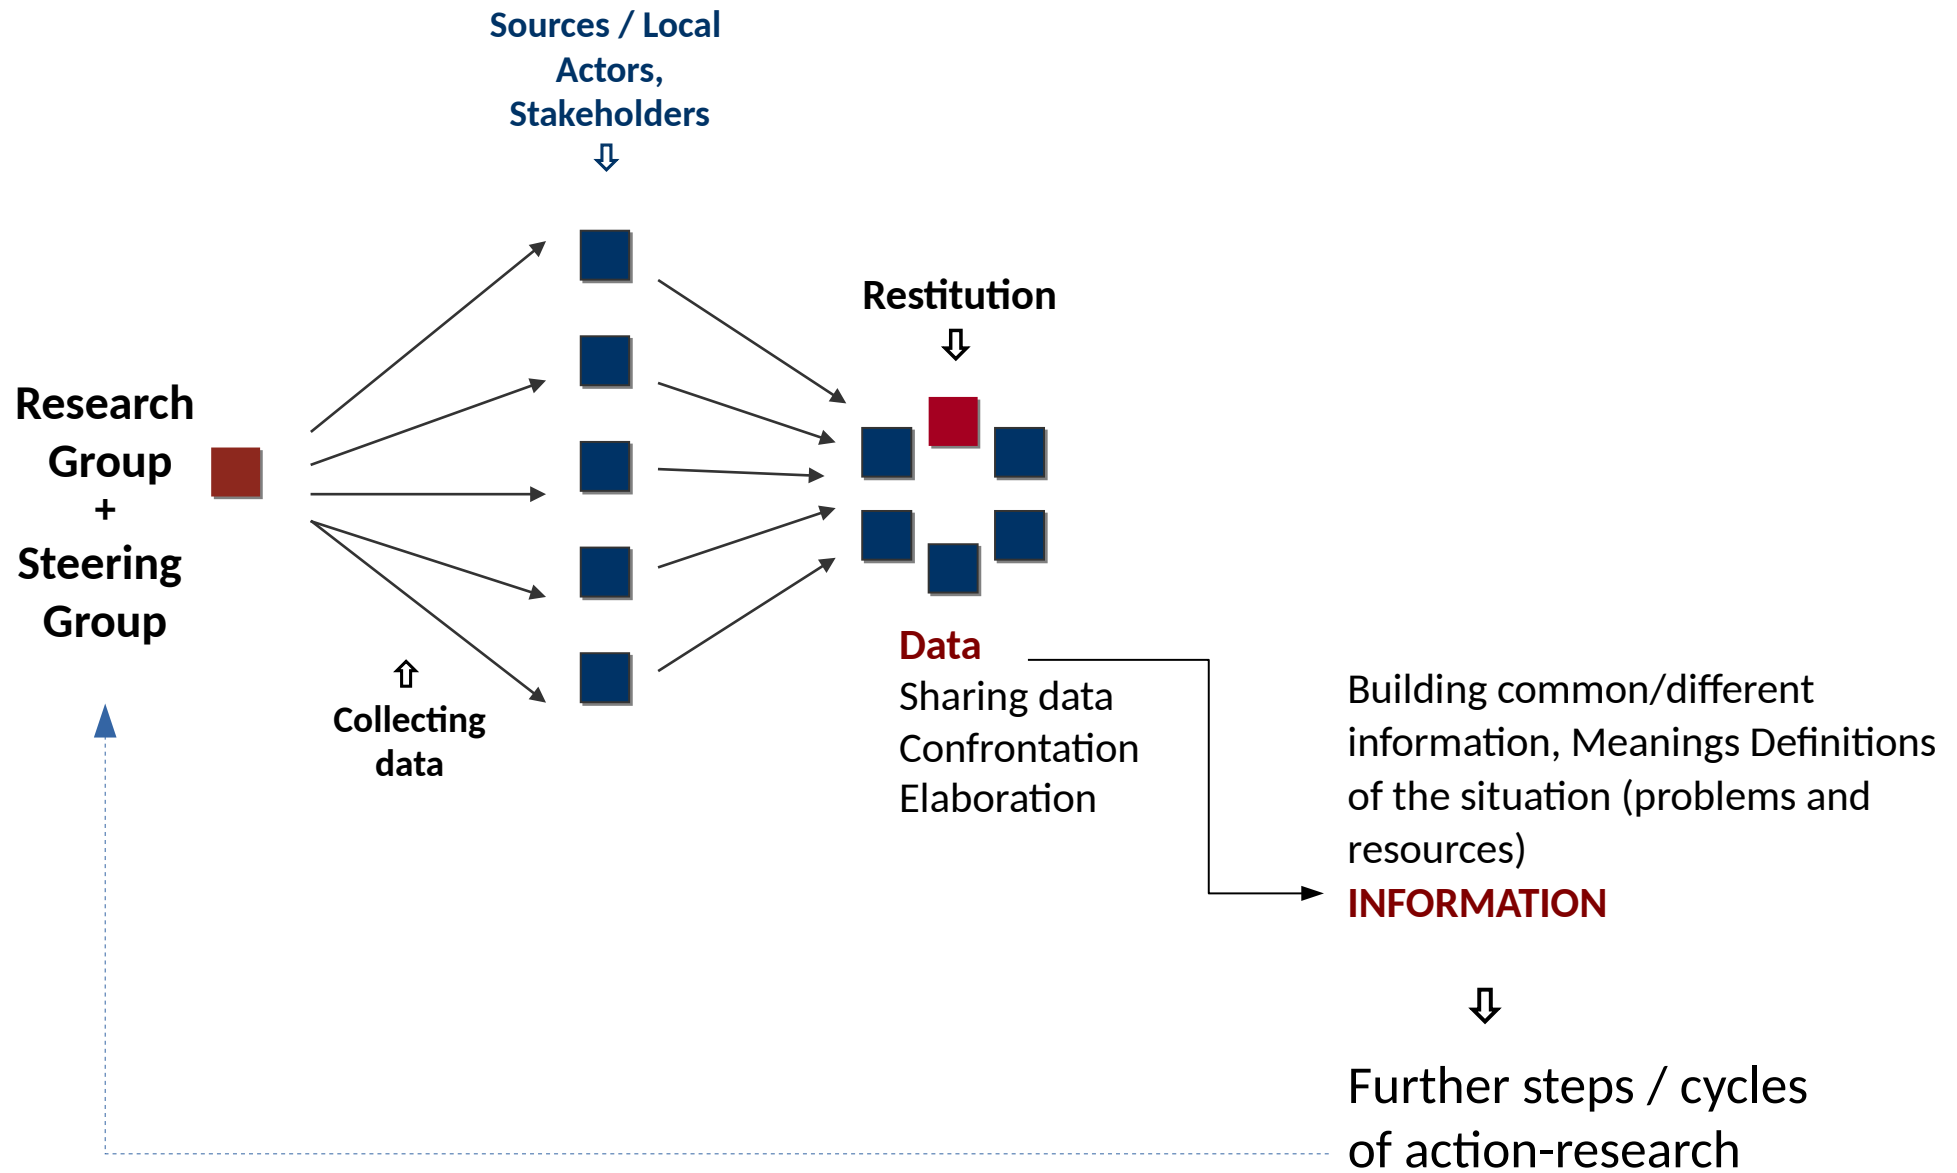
Sources / Local Actors, Stakeholders
⇩

Restitution
⇩

Research Group
+
Steering Group

⇧
Collecting data

Data
Sharing data
Confrontation
Elaboration

Building common/different information, Meanings Definitions of the situation (problems and resources)
INFORMATION

⇩

Further steps / cycles of action-research